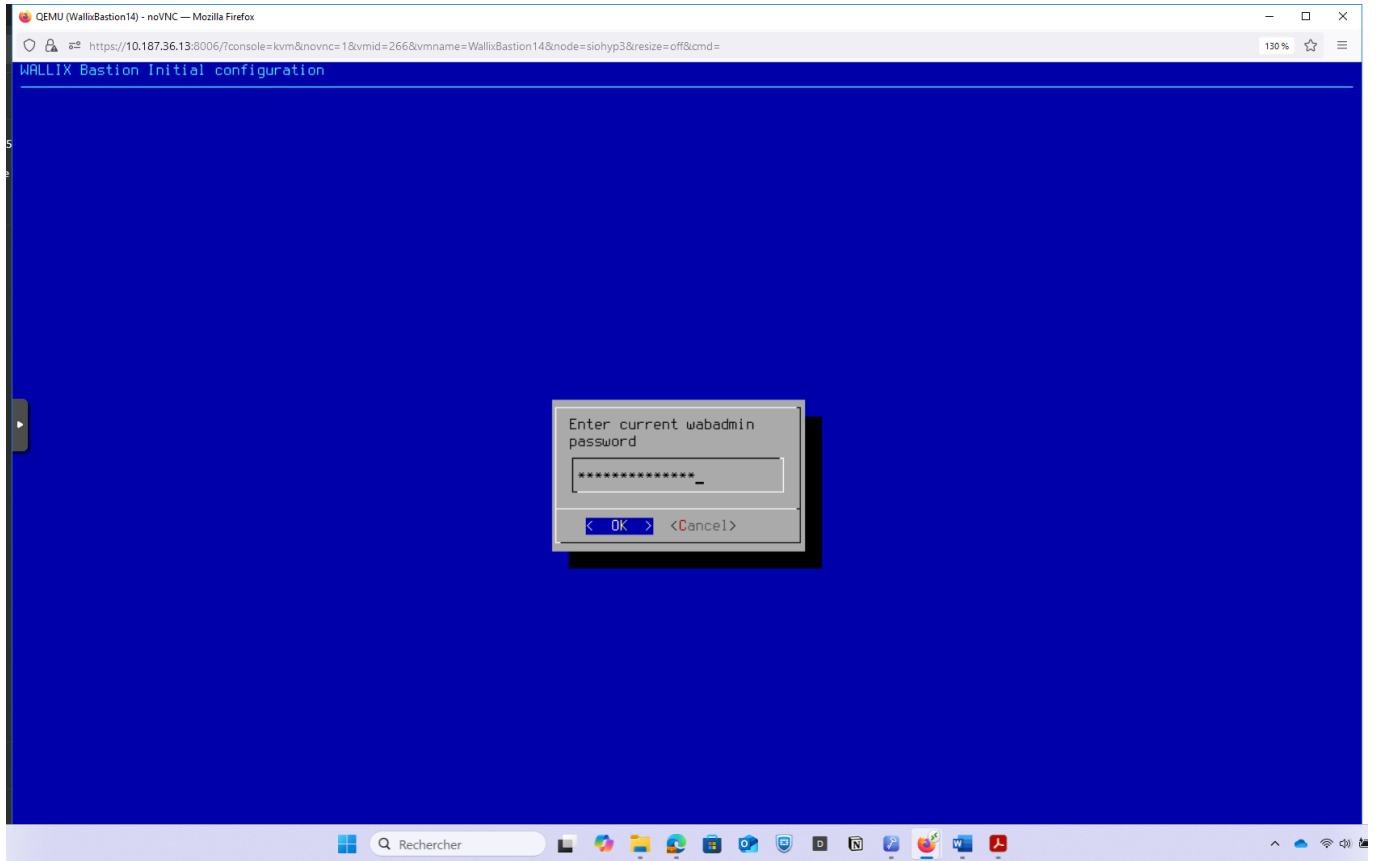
QEMU (WallixBastion14) - noVNC — Mozilla Firefox

https://10.187.36.13:8006/?console=kvm&novnc=1&vmid=266&vmname=WallixBastion14&node=siohyp3&resize=off&cmd=

130 %

WALLIX Bastion Initial configuration

Enter current wabadmin password

**************_

< OK > <Cancel>

Rechercher